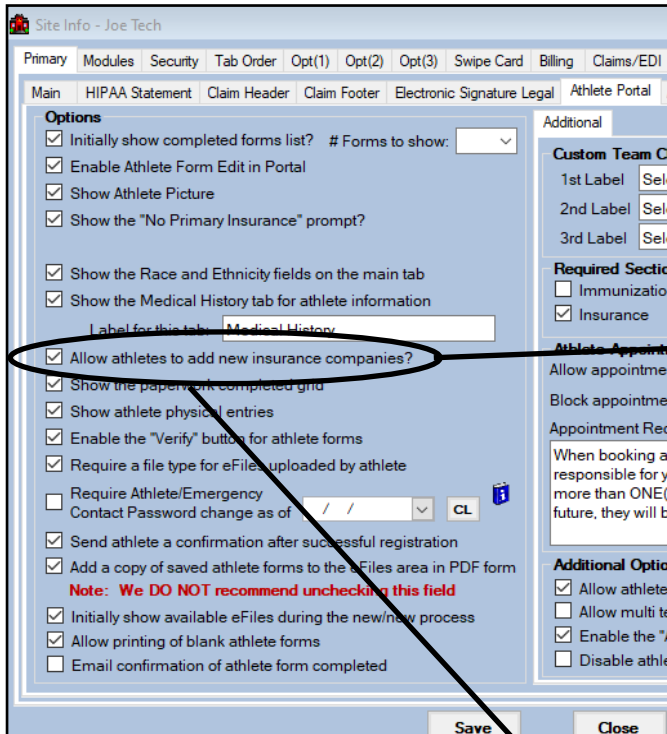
Site Info - Joe Tech

Primary | Modules | Security | Tab Order | Opt(1) | Opt(2) | Opt(3) | Swipe Card | Billing | Claims/EDI

Main | HIPAA Statement | Claim Header | Claim Footer | Electronic Signature Legal | Athlete Portal

Options

Initially show completed forms list? # Forms to show:

Enable Athlete Form Edit in Portal

Show Athlete Picture

Show the "No Primary Insurance" prompt?

Show the Race and Ethnicity fields on the main tab

Show the Medical History tab for athlete information

Label for this tab: Medical History

Allow athletes to add new insurance companies?

Show the paperwork completed grid

Show athlete physical entries

Enable the "Verify" button for athlete forms

Require a file type for eFiles uploaded by athlete

Require Athlete/Emergency Contact Password change as of / / CL

Send athlete a confirmation after successful registration

Add a copy of saved athlete forms to the eFiles area in PDF form

Note: We DO NOT recommend unchecking this field

Initially show available eFiles during the new/new process

Allow printing of blank athlete forms

Email confirmation of athlete form completed

Additional

Custom Team C

1st Label Sel

2nd Label Sel

3rd Label Sel

Required Sectio

Immunizatio

Insurance

Athlete Appoint

Allow appointme

Block appointme

Appointment Re

When booking a responsible for y more than ONE( future, they will b

Additional Optio

Allow athlete

Allow multi te

Enable the "

Disable athl

Save

Close